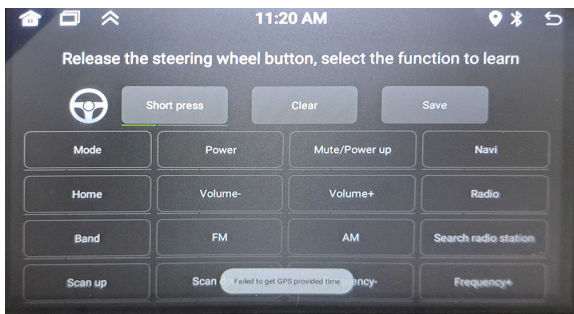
11:20 AM

Release the steering wheel button, select the function to learn

Short press
Clear
Save

| Mode | Power | Mute/Power up | Navi |
|---|---|---|---|
| Home | Volume- | Volume+ | Radio |
| Band | FM | AM | Search radio station |
| Scan up | Scan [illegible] | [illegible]ency- | Frequency+ |

Failed to get GPS provided time